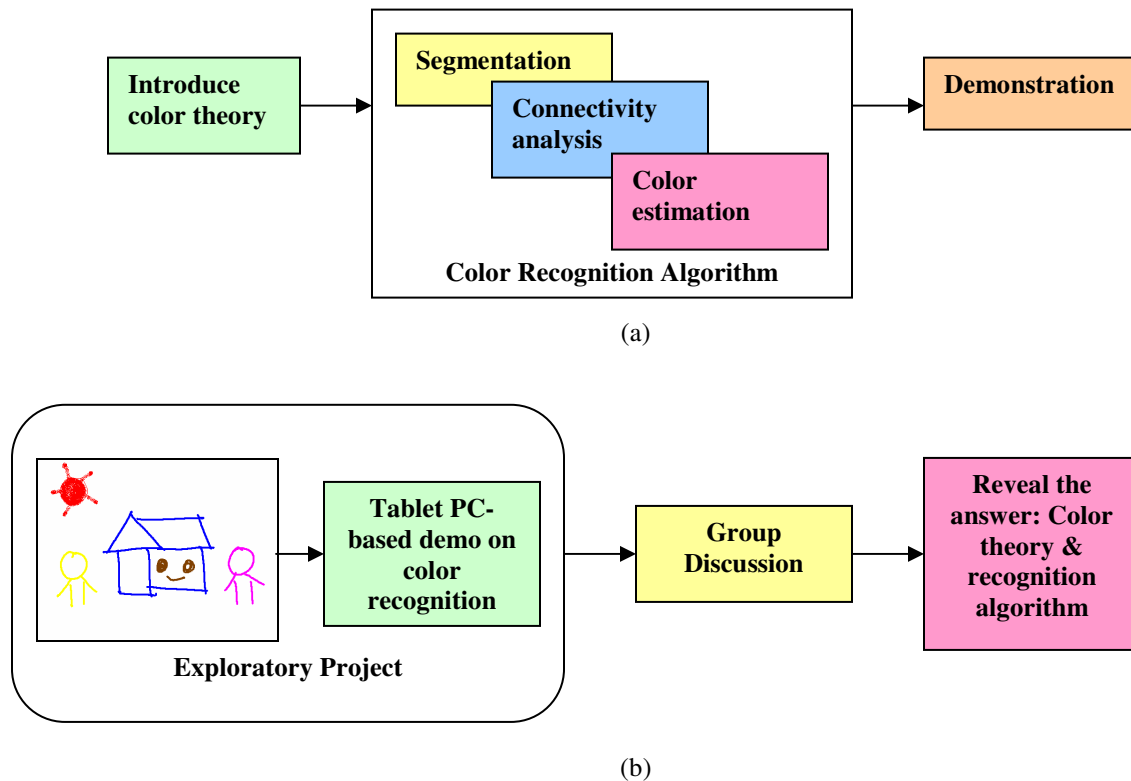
Introduce color theory

Segmentation

Connectivity analysis

Color estimation

Color Recognition Algorithm

Demonstration

(a)

Tablet PC-based demo on color recognition

Exploratory Project

Group Discussion

Reveal the answer: Color theory & recognition algorithm

(b)